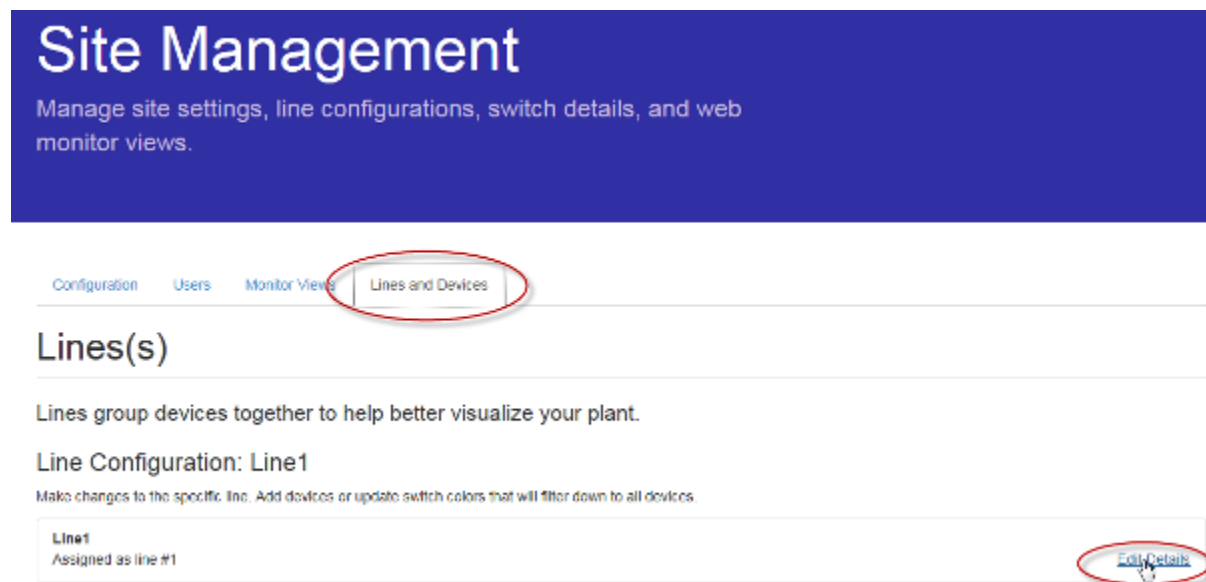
Site Management

Manage site settings, line configurations, switch details, and web monitor views.

Configuration Users Monitor Views Lines and Devices

Lines(s)

Lines group devices together to help better visualize your plant.

Line Configuration: Line1

Make changes to the specific line. Add devices or update switch colors that will filter down to all devices.

Line1
Assigned as line #1

Edit Details